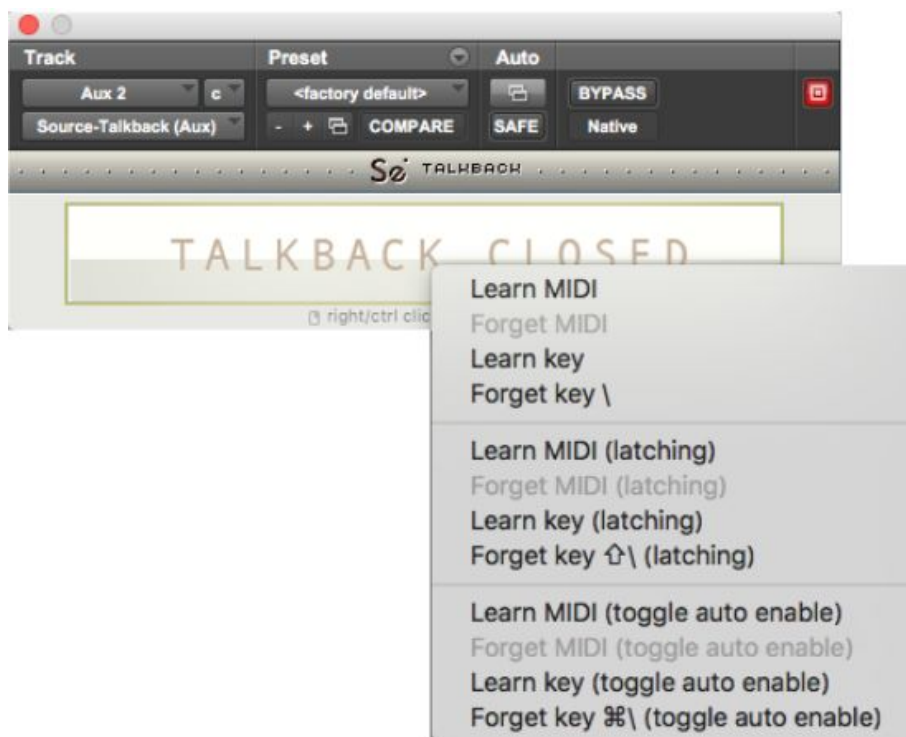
Track
Aux 2
c
Source-Talkback (Aux)
Preset
<factory default>
- + COMPARE
Auto
SAFE
BYPASS
Native
Sø TALKBACK
TALKBACK CLOSED
right/ctrl clic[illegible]

Learn MIDI
Forget MIDI
Learn key
Forget key \

Learn MIDI (latching)
Forget MIDI (latching)
Learn key (latching)
Forget key ⇧\ (latching)

Learn MIDI (toggle auto enable)
Forget MIDI (toggle auto enable)
Learn key (toggle auto enable)
Forget key ⌘\ (toggle auto enable)